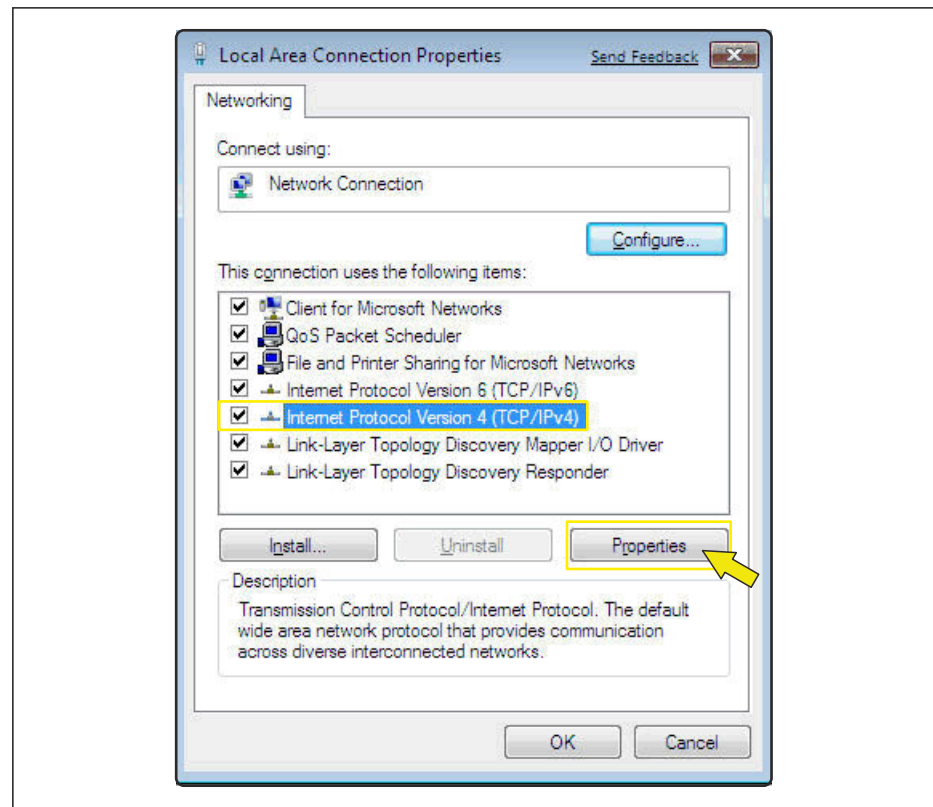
Local Area Connection Properties
Send Feedback

Networking

Connect using:

Network Connection

Configure...

This connection uses the following items:

Client for Microsoft Networks
QoS Packet Scheduler
File and Printer Sharing for Microsoft Networks
Internet Protocol Version 6 (TCP/IPv6)
Internet Protocol Version 4 (TCP/IPv4)
Link-Layer Topology Discovery Mapper I/O Driver
Link-Layer Topology Discovery Responder

Install...
Uninstall
Properties

Description
Transmission Control Protocol/Internet Protocol. The default wide area network protocol that provides communication across diverse interconnected networks.

OK
Cancel